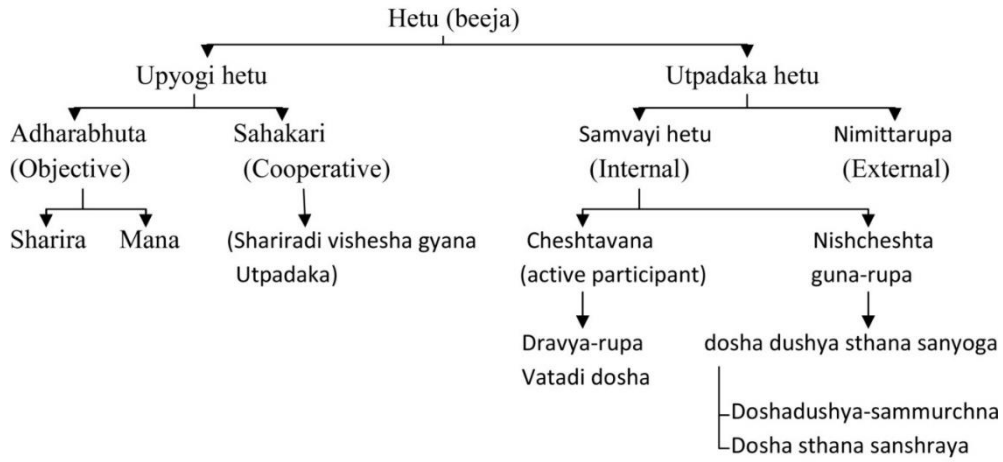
Hetu (beeja)

Upyogi hetu

Adharabhuta (Objective)

Sharira

Mana

Sahakari (Cooperative)

(Shariradi vishesha gyana Utpadaka)

Utpadaka hetu

Samvayi hetu (Internal)

Cheshtavana (active participant)

Dravya-rupa Vatadi dosha

Nishcheshta guna-rupa

dosha dushya sthana sanyoga

Doshadushya-sammurchna

Dosha sthana sanshraya

Nimittarupa (External)